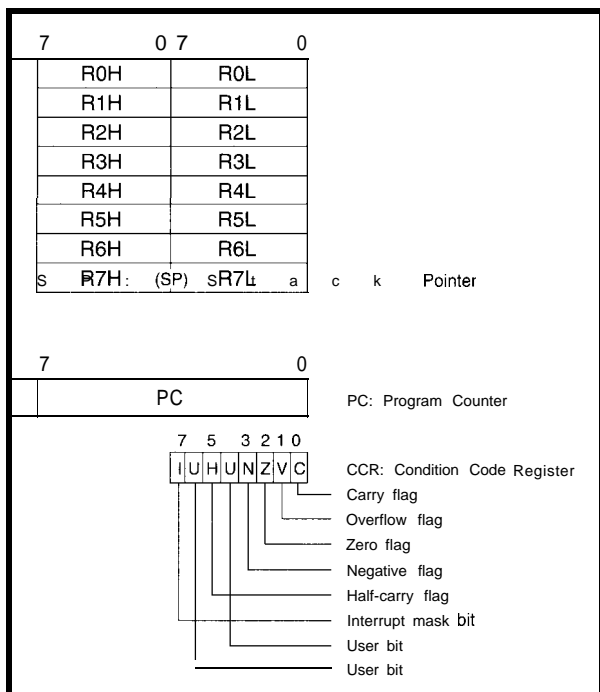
7 0 7 0

| R0H | R0L |
|---|---|
| R1H | R1L |
| R2H | R2L |
| R3H | R3L |
| R4H | R4L |
| R5H | R5L |
| R6H | R6L |

s R7H : (SP) sR7Lt a c k Pointer

7 0

PC

PC: Program Counter

7 5 3 2 1 0

I U H U N Z V C

CCR: Condition Code Register

Carry flag

Overflow flag

Zero flag

Negative flag

Half-carry flag

Interrupt mask bit

User bit

User bit